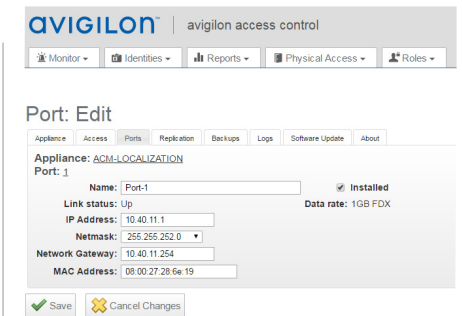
avigilon™ | avigilon access control

Monitor ▾ | Identities ▾ | Reports ▾ | Physical Access ▾ | Roles ▾

Port: Edit

Appliance | Access | Ports | Replication | Backups | Logs | Software Update | About

Appliance: ACM-LOCALIZATION
Port: 1

Name: Port-1
Installed
Link status: Up
Data rate: 1GB FDX
IP Address: 10.40.11.1
Netmask: 255.255.252.0
Network Gateway: 10.40.11.254
MAC Address: 08:00:27:28:6e:19

Save | Cancel Changes